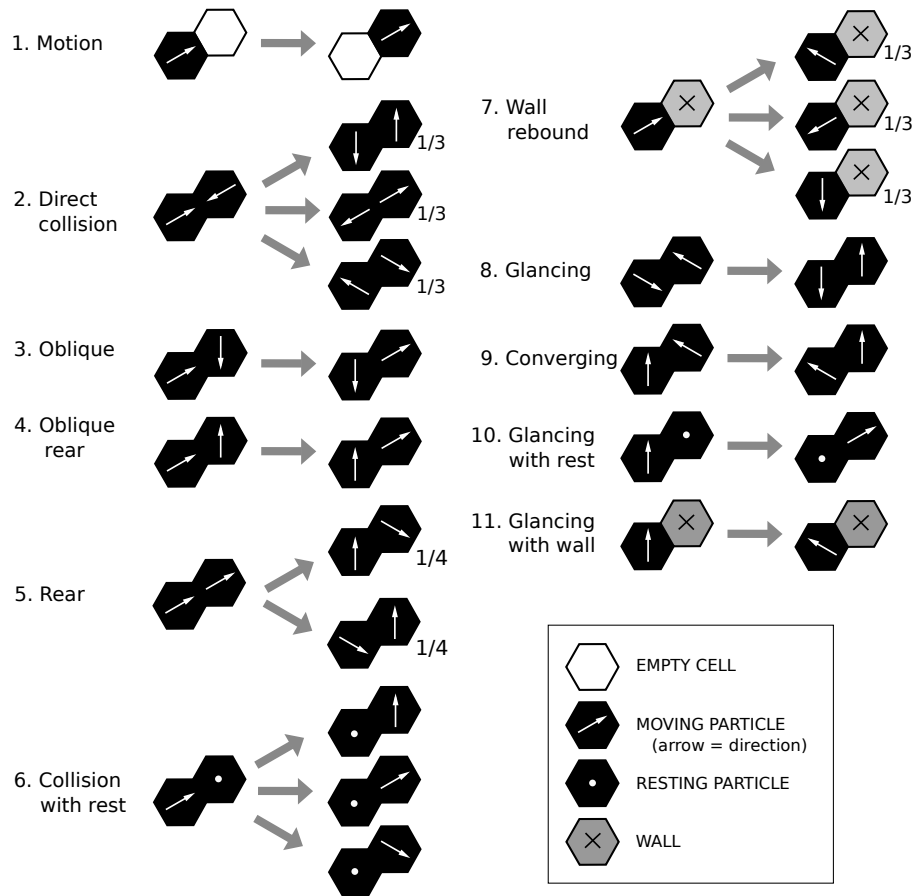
1. Motion

2. Direct collision

1/3

1/3

1/3

3. Oblique

4. Oblique rear

5. Rear

1/4

1/4

6. Collision with rest

7. Wall rebound

1/3

1/3

1/3

8. Glancing

9. Converging

10. Glancing with rest

11. Glancing with wall

EMPTY CELL

MOVING PARTICLE (arrow = direction)

RESTING PARTICLE

WALL